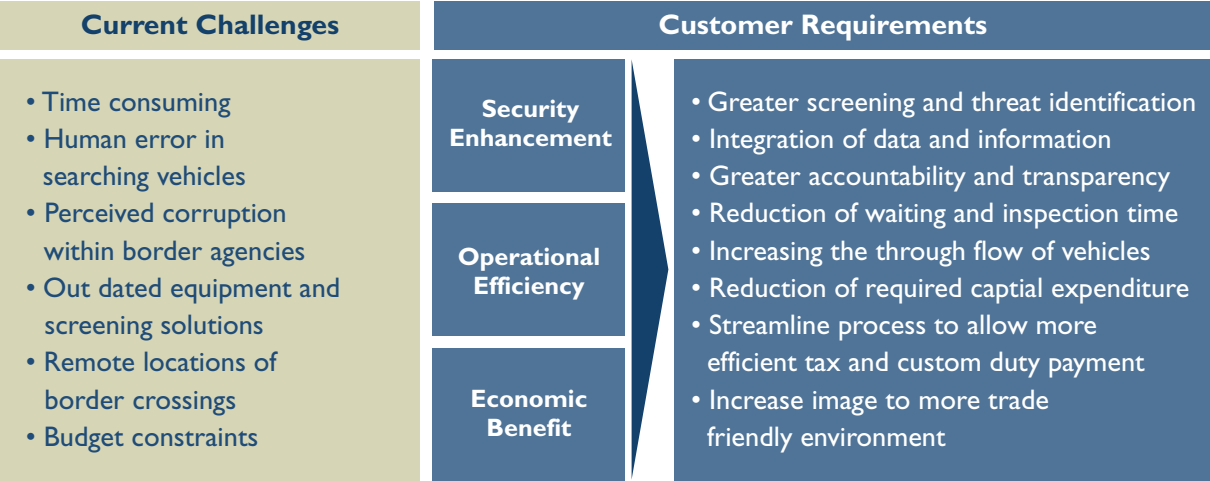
Current Challenges

• Time consuming
• Human error in searching vehicles
• Perceived corruption within border agencies
• Out dated equipment and screening solutions
• Remote locations of border crossings
• Budget constraints

Customer Requirements

Security Enhancement

Operational Efficiency

Economic Benefit

• Greater screening and threat identification
• Integration of data and information
• Greater accountability and transparency
• Reduction of waiting and inspection time
• Increasing the through flow of vehicles
• Reduction of required captial expenditure
• Streamline process to allow more efficient tax and custom duty payment
• Increase image to more trade friendly environment